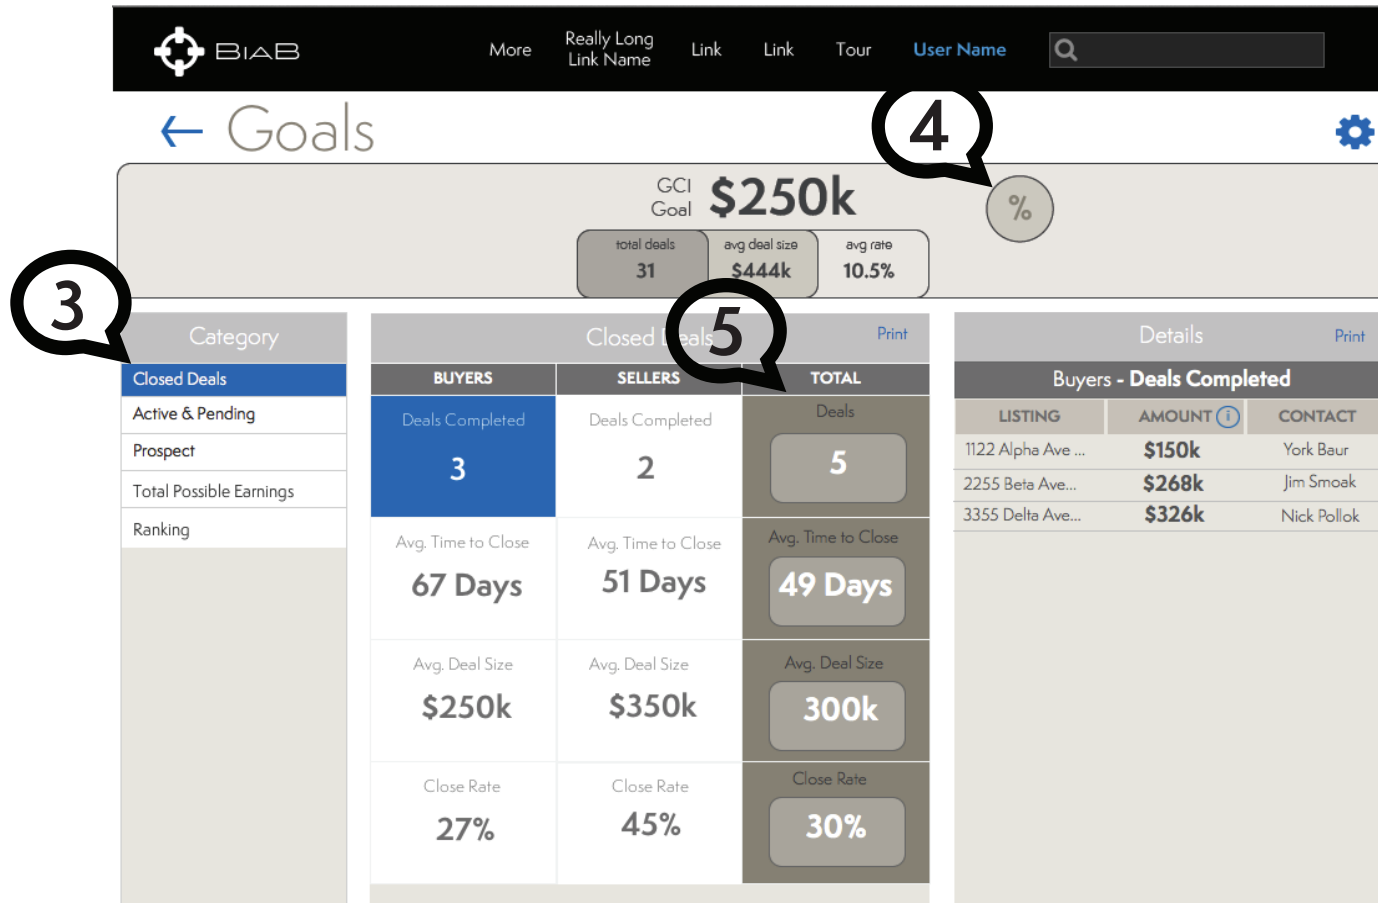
BIAB More Really Long Link Name Link Link Tour User Name

← Goals

4

GCI Goal $250k

%

| total deals | avg deal size | avg rate |
|---|---|---|
| 31 | $444k | 10.5% |

3

Category
Closed Deals
Active & Pending
Prospect
Total Possible Earnings
Ranking

Closed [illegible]eals 5 Print

| BUYERS | SELLERS | TOTAL |
|---|---|---|
| Deals Completed 3 | Deals Completed 2 | Deals 5 |
| Avg. Time to Close 67 Days | Avg. Time to Close 51 Days | Avg. Time to Close 49 Days |
| Avg. Deal Size $250k | Avg. Deal Size $350k | Avg. Deal Size 300k |
| Close Rate 27% | Close Rate 45% | Close Rate 30% |

Details Print

Buyers - Deals Completed

| LISTING | AMOUNT i | CONTACT |
|---|---|---|
| 1122 Alpha Ave ... | $150k | York Baur |
| 2255 Beta Ave... | $268k | Jim Smoak |
| 3355 Delta Ave... | $326k | Nick Pollok |